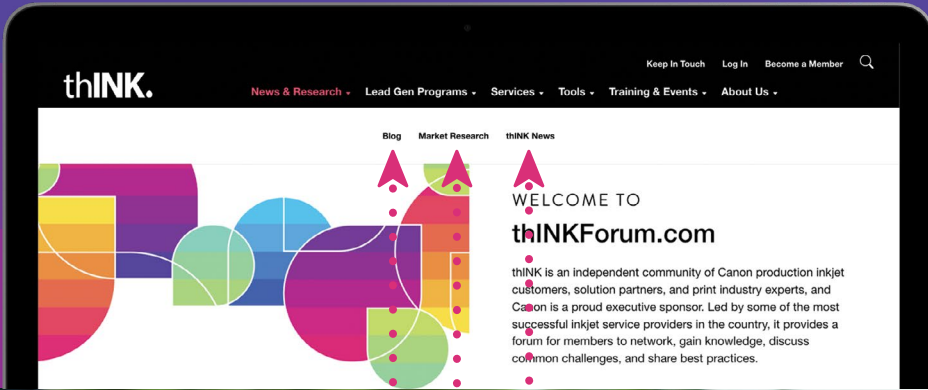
Keep In Touch Log In Become a Member

thINK.

News & Research Lead Gen Programs Services Tools Training & Events About Us

Blog Market Research thINK News

WELCOME TO

thINKForum.com

thINK is an independent community of Canon production inkjet customers, solution partners, and print industry experts, and Canon is a proud executive sponsor. Led by some of the most successful inkjet service providers in the country, it provides a forum for members to network, gain knowledge, discuss common challenges, and share best practices.